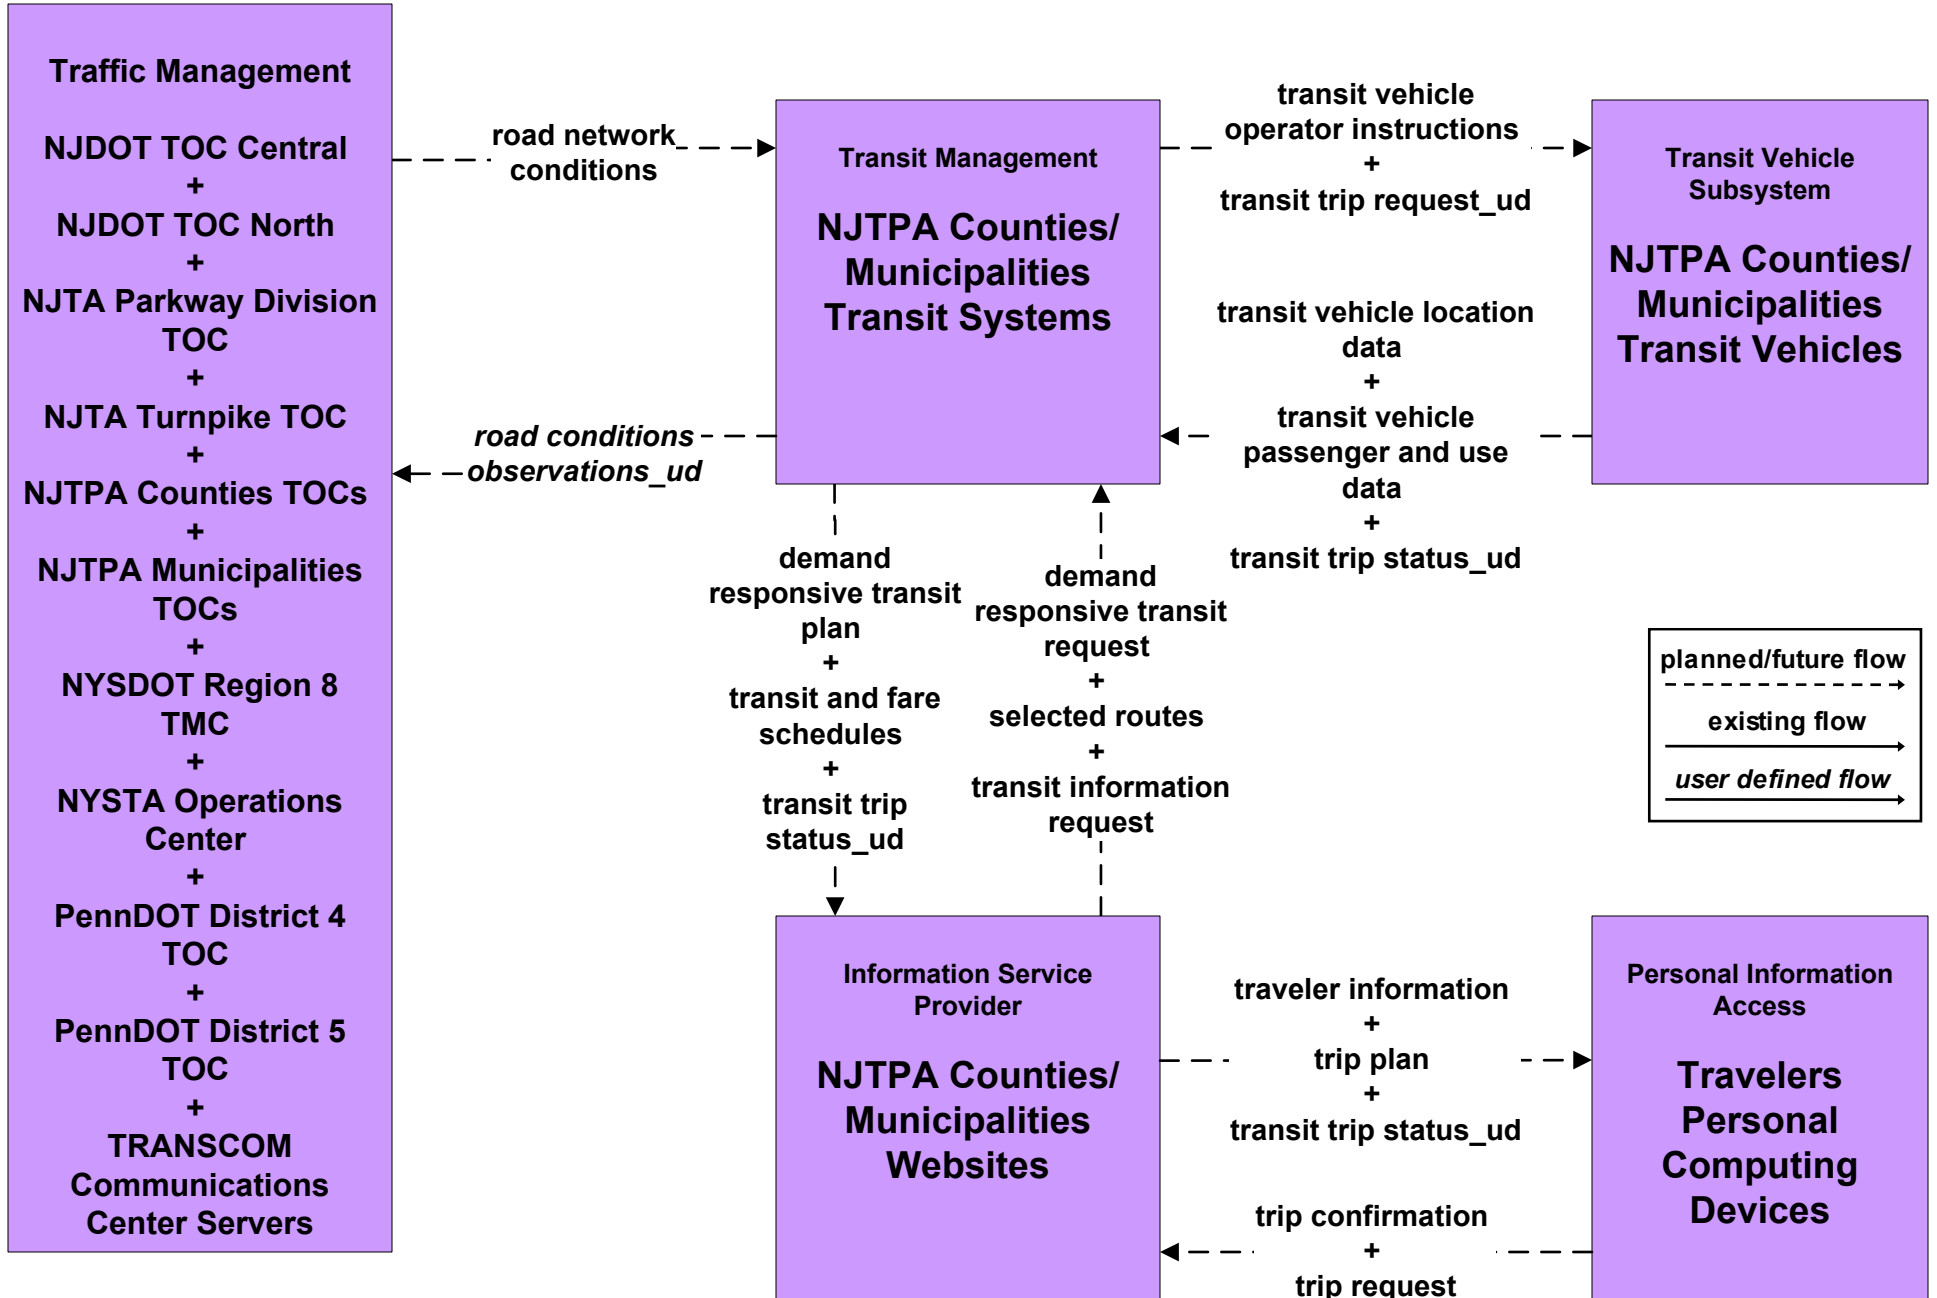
Traffic Management

NJDOT TOC Central
+
NJDOT TOC North
+
NJTA Parkway Division TOC
+
NJTA Turnpike TOC
+
NJTPA Counties TOCs
+
NJTPA Municipalities TOCs
+
NYSDOT Region 8 TMC
+
NYSTA Operations Center
+
PennDOT District 4 TOC
+
PennDOT District 5 TOC
+
TRANSCOM Communications Center Servers

road network conditions

road conditions observations_ud

Transit Management

NJTPA Counties/ Municipalities Transit Systems

transit vehicle operator instructions
+
transit trip request_ud

transit vehicle location data
+
transit vehicle passenger and use data
+
transit trip status_ud

Transit Vehicle Subsystem

NJTPA Counties/ Municipalities Transit Vehicles

demand responsive transit plan
+
transit and fare schedules
+
transit trip status_ud

demand responsive transit request
+
selected routes
+
transit information request

planned/future flow

existing flow

user defined flow

Information Service Provider

NJTPA Counties/ Municipalities Websites

traveler information
+
trip plan
+
transit trip status_ud

trip confirmation
+
trip request

Personal Information Access

Travelers Personal Computing Devices